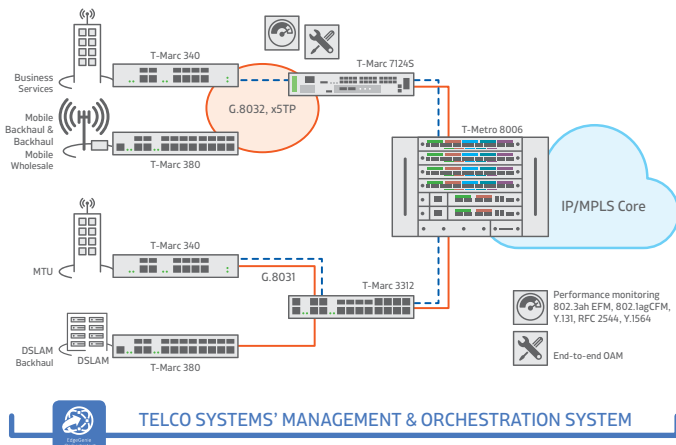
Business Services

T-Marc 340

T-Marc 7124S

Mobile Backhaul & Backhaul Mobile Wholesale

G.8032, xSTP

T-Marc 380

T-Metro 8006

IP/MPLS Core

MTU

T-Marc 340

G.8031

T-Marc 3312

Performance monitoring 802.3ah EFM, 802.1agCFM, Y.131, RFC 2544, Y.1564

DSLAM Backhaul

DSLAM

T-Marc 380

End-to-end OAM

EdgeGenie

TELCO SYSTEMS' MANAGEMENT & ORCHESTRATION SYSTEM